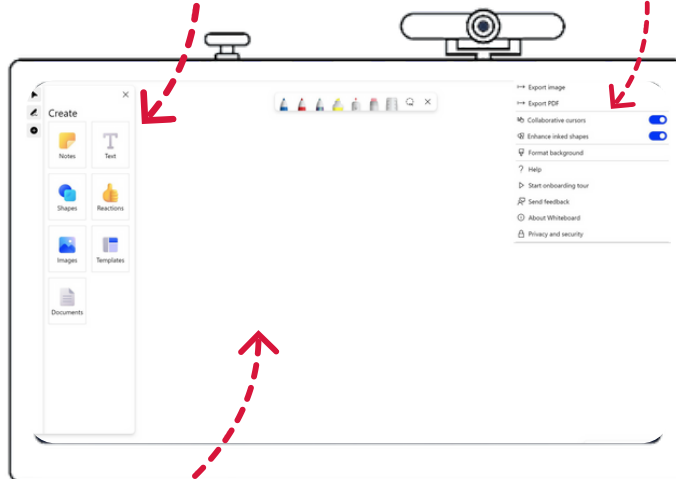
Create

Notes
Text
Shapes
Reactions
Images
Templates
Documents

Export image
Export PDF
Collaborative cursors
Enhance inked shapes
Format background
Help
Start onboarding tour
Send feedback
About Whiteboard
Privacy and security